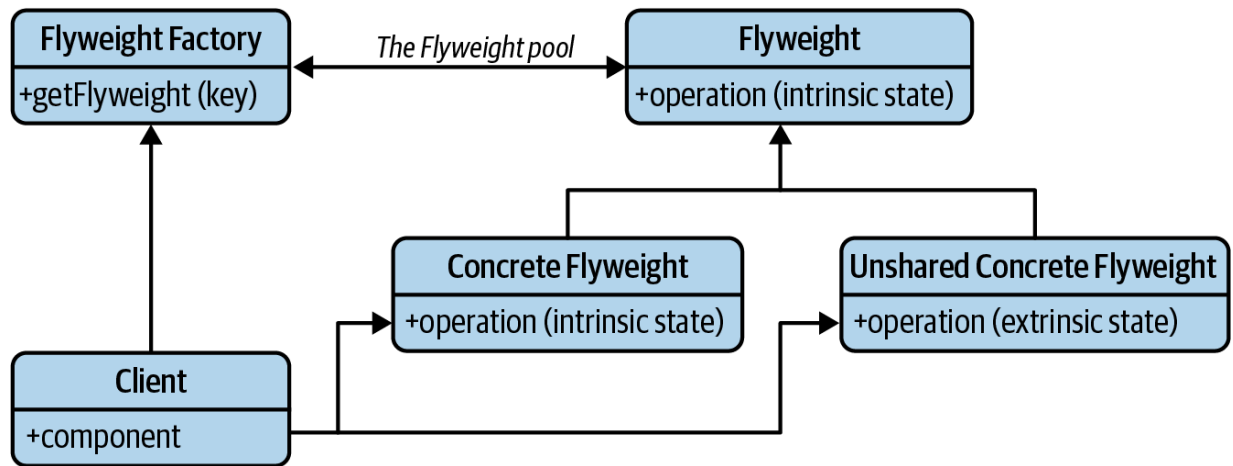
Flyweight Factory
+getFlyweight (key)

The Flyweight pool

Flyweight
+operation (intrinsic state)

Concrete Flyweight
+operation (intrinsic state)

Unshared Concrete Flyweight
+operation (extrinsic state)

Client
+component